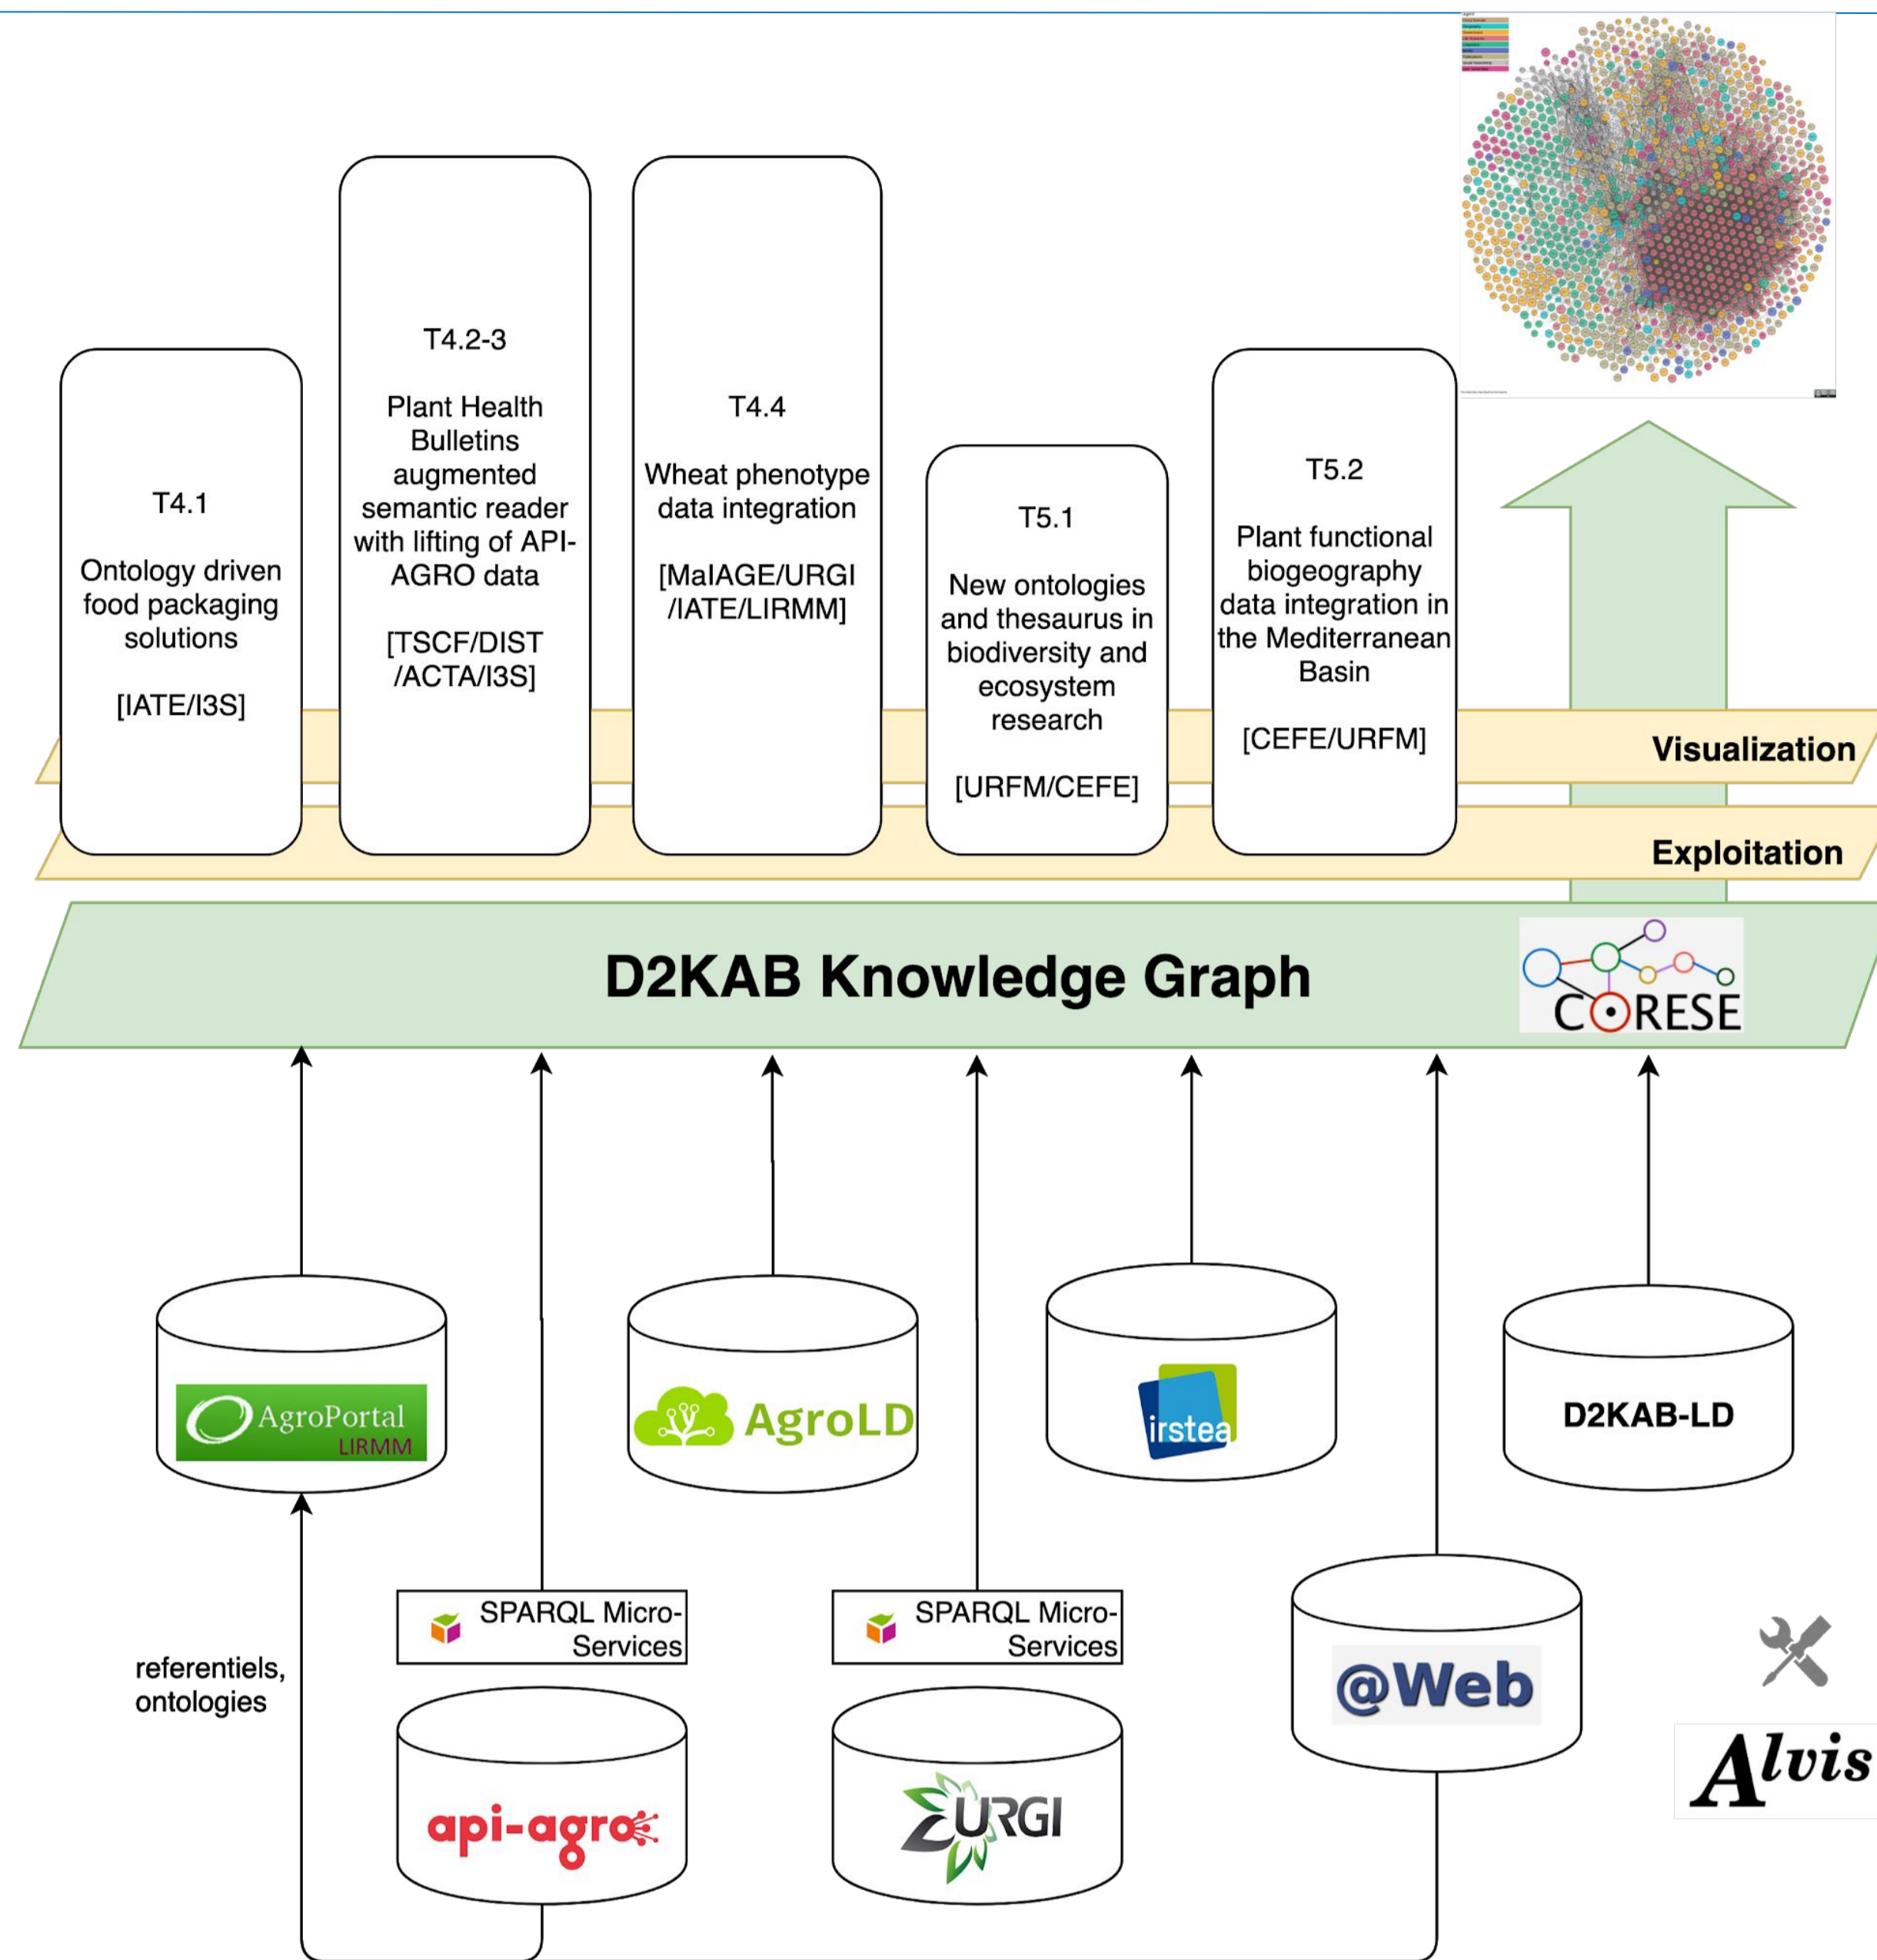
T4.1

Ontology driven food packaging solutions

[IATE/I3S]

T4.2-3

Plant Health Bulletins augmented semantic reader with lifting of API-AGRO data

[TSCF/DIST /ACTA/I3S]

T4.4

Wheat phenotype data integration

[MaIAGE/URGI /IATE/LIRMM]

T5.1

New ontologies and thesaurus in biodiversity and ecosystem research

[URFM/CEFE]

T5.2

Plant functional biogeography data integration in the Mediterranean Basin

[CEFE/URFM]

Visualization

Exploitation

D2KAB Knowledge Graph

CORESE

AgroPortal LIRMM

AgroLD

irstea

D2KAB-LD

referentiels, ontologies

SPARQL Micro-Services

SPARQL Micro-Services

@Web

Alvis

api-agro

URGI